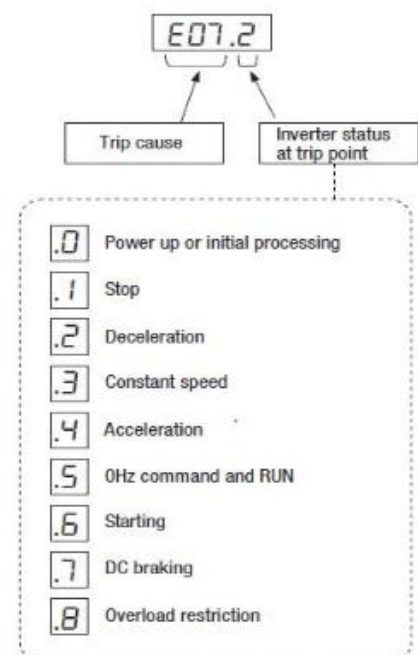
E07.2

Trip cause

Inverter status at trip point

.0 Power up or initial processing

.1 Stop

.2 Deceleration

.3 Constant speed

.4 Acceleration

.5 0Hz command and RUN

.6 Starting

.7 DC braking

.8 Overload restriction